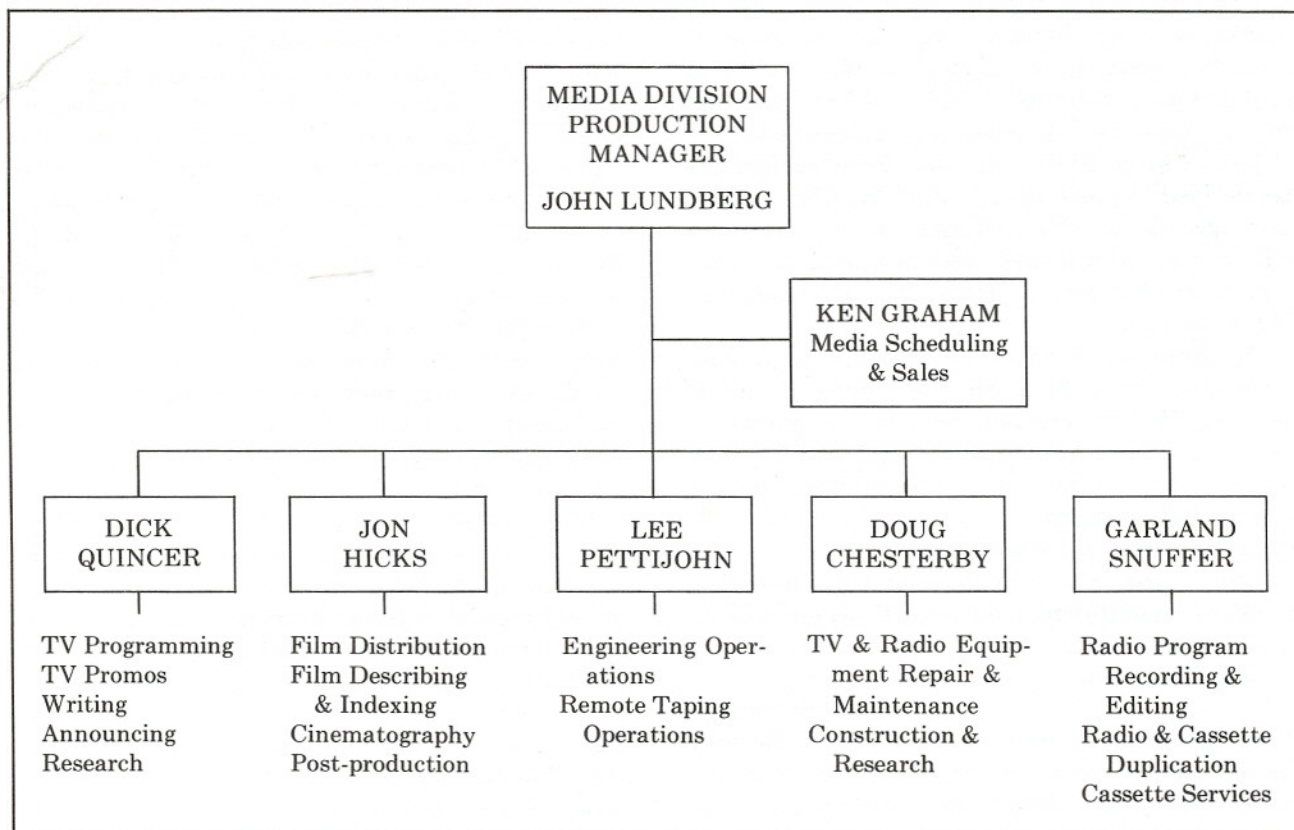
MEDIA DIVISION PRODUCTION MANAGER

JOHN LUNDBERG

KEN GRAHAM
Media Scheduling & Sales

DICK QUINCER

TV Programming
TV Promos
Writing
Announcing
Research

JON HICKS

Film Distribution
Film Describing & Indexing
Cinematography
Post-production

LEE PETTIJOHN

Engineering Operations
Remote Taping Operations

DOUG CHESTERBY

TV & Radio Equipment Repair & Maintenance
Construction & Research

GARLAND SNUFFER

Radio Program Recording & Editing
Radio & Cassette Duplication
Cassette Services